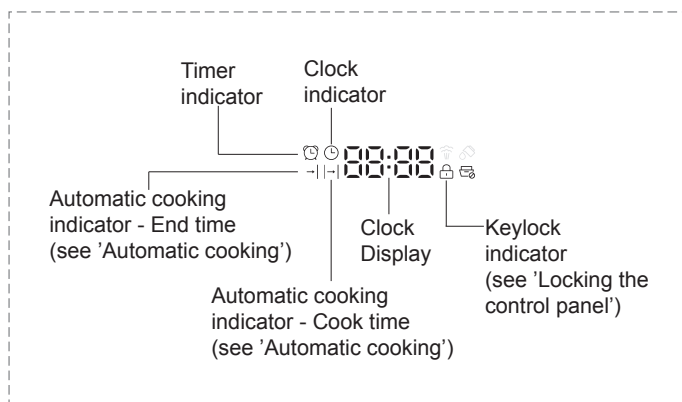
Timer indicator

Clock indicator

88:88

Automatic cooking indicator - End time (see 'Automatic cooking')

Clock Display

Keylock indicator (see 'Locking the control panel')

Automatic cooking indicator - Cook time (see 'Automatic cooking')